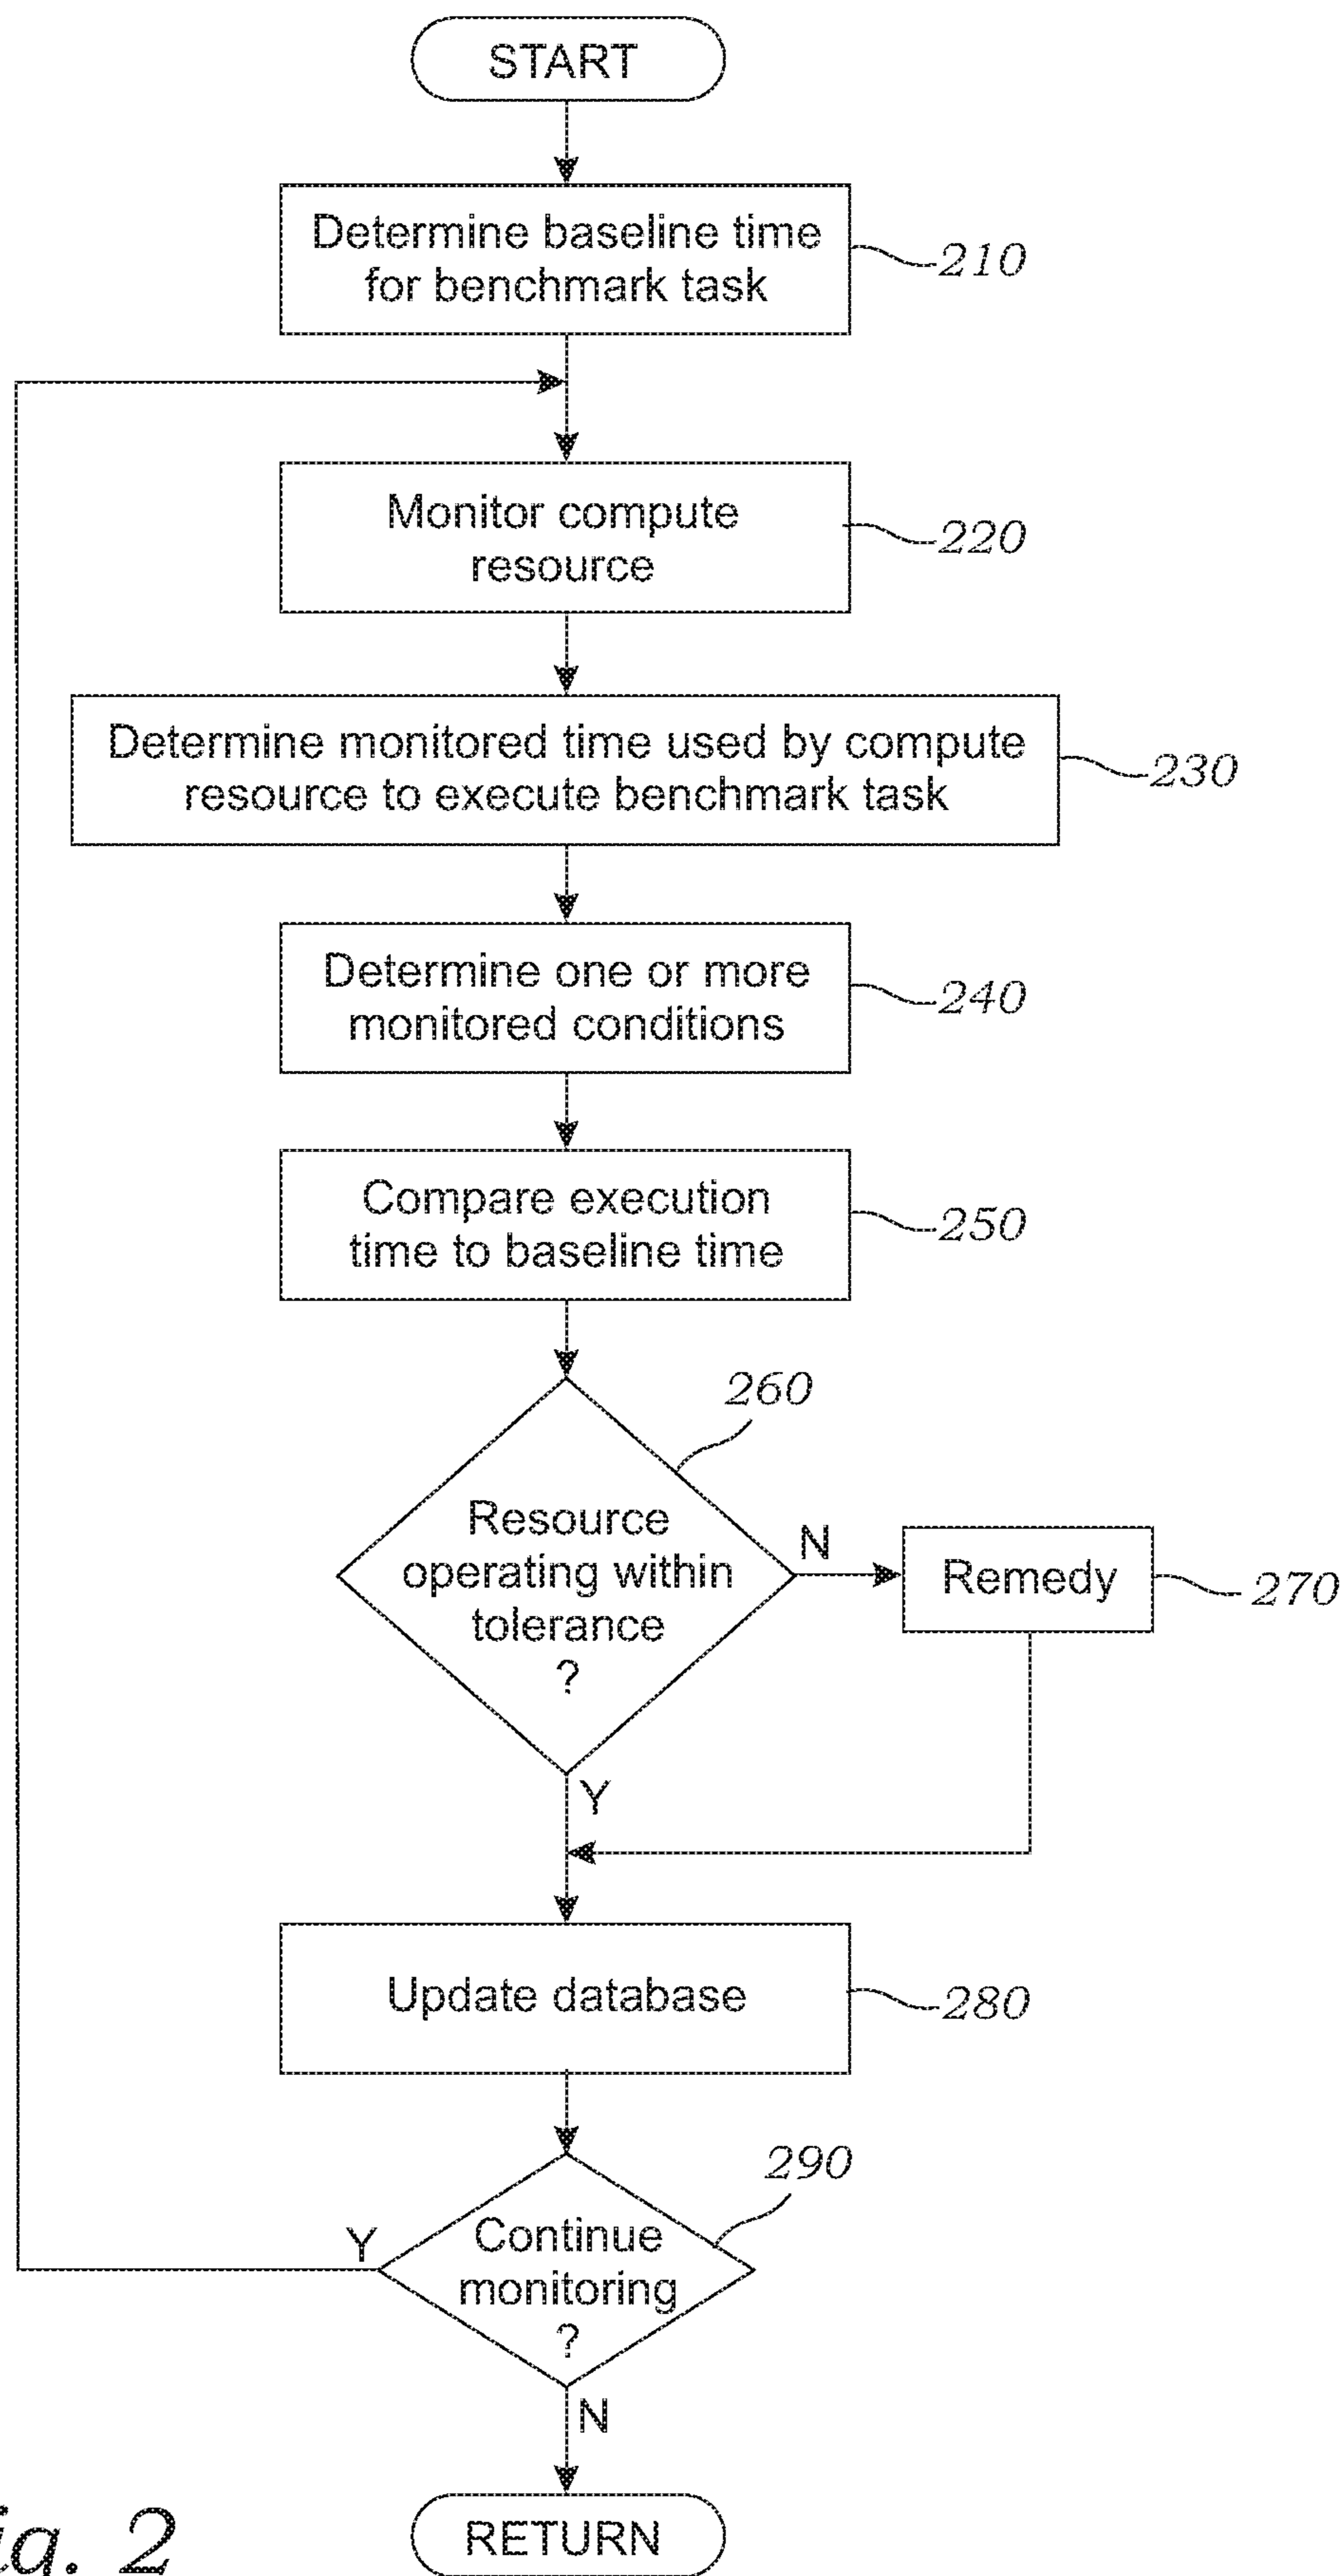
START

Determine baseline time for benchmark task
210

Monitor compute resource
220

Determine monitored time used by compute resource to execute benchmark task
230

Determine one or more monitored conditions
240

Compare execution time to baseline time
250

260
Resource operating within tolerance ?
N
Remedy
270
Y

Update database
280

290
Continue monitoring ?
Y
N

RETURN

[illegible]ig. 2